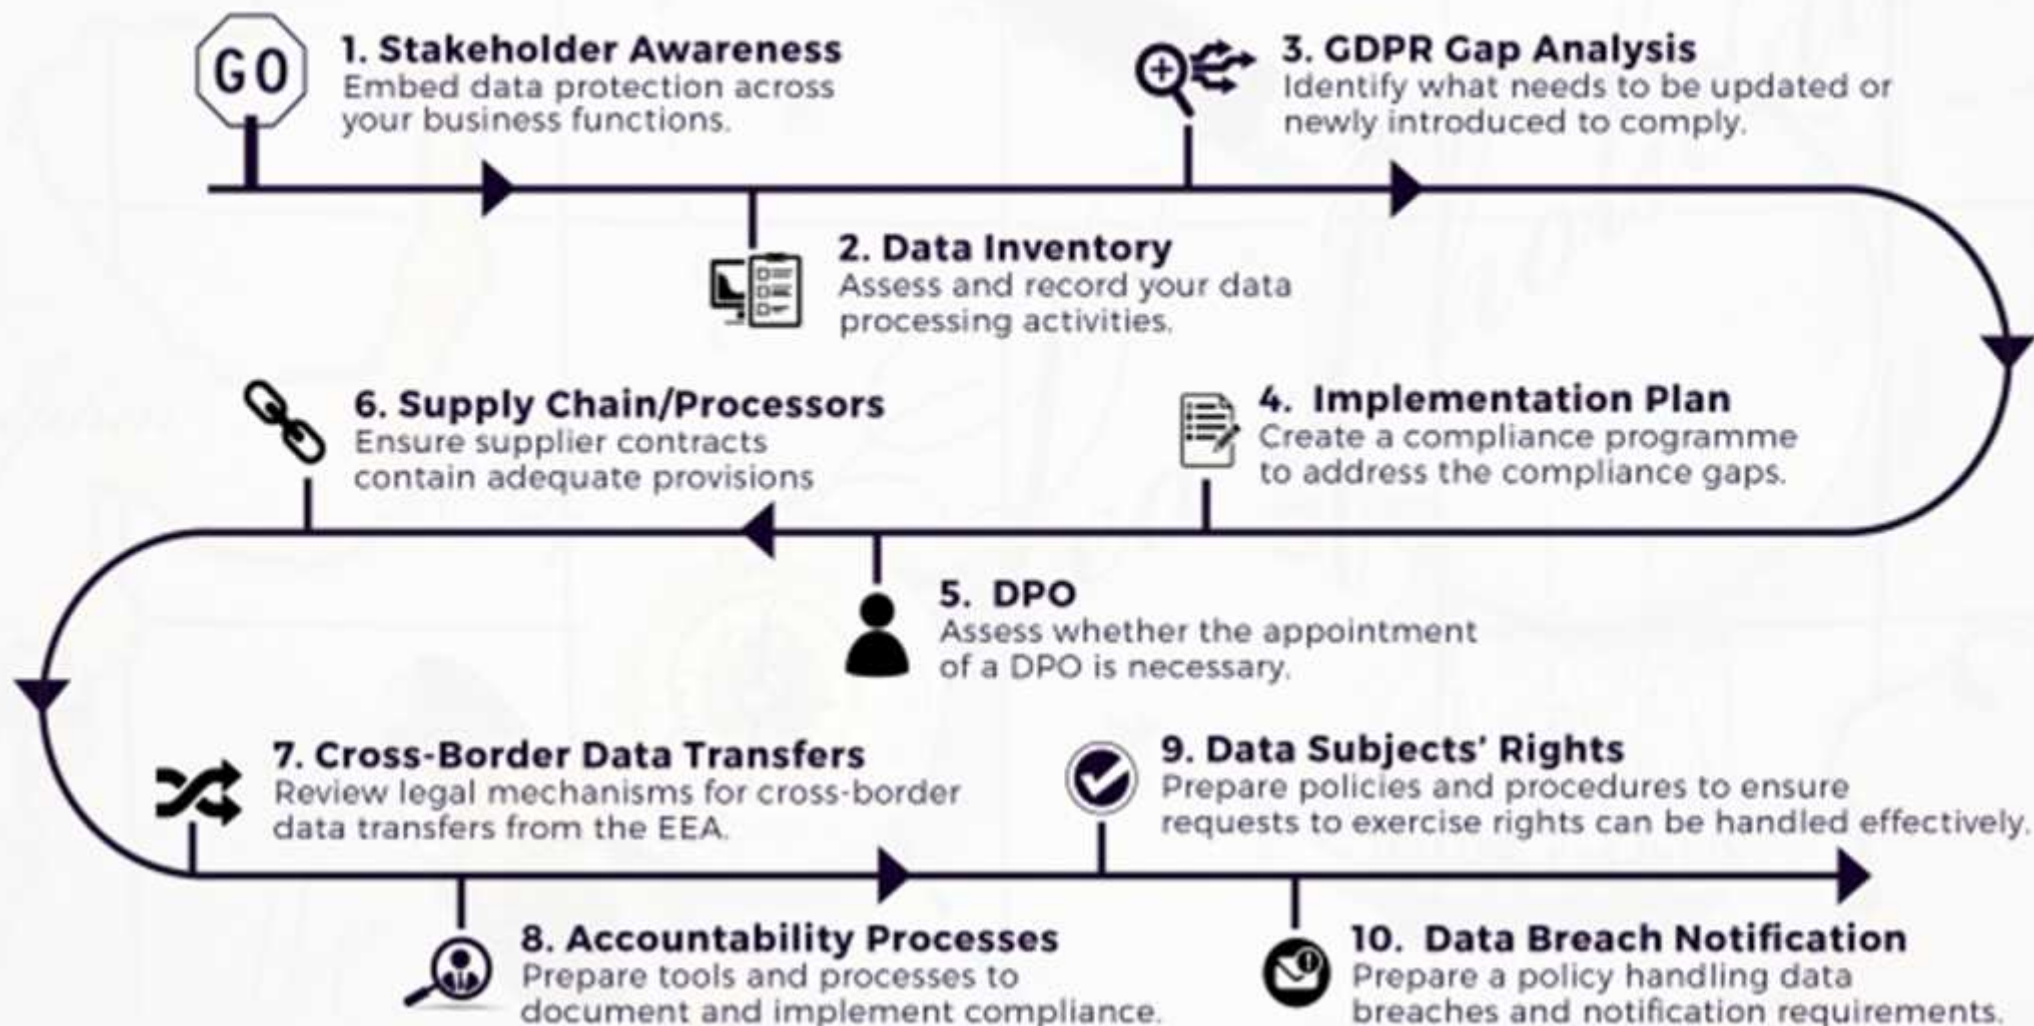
GO

1. Stakeholder Awareness
Embed data protection across your business functions.

2. Data Inventory
Assess and record your data processing activities.

3. GDPR Gap Analysis
Identify what needs to be updated or newly introduced to comply.

4. Implementation Plan
Create a compliance programme to address the compliance gaps.

5. DPO
Assess whether the appointment of a DPO is necessary.

6. Supply Chain/Processors
Ensure supplier contracts contain adequate provisions

7. Cross-Border Data Transfers
Review legal mechanisms for cross-border data transfers from the EEA.

8. Accountability Processes
Prepare tools and processes to document and implement compliance.

9. Data Subjects' Rights
Prepare policies and procedures to ensure requests to exercise rights can be handled effectively.

10. Data Breach Notification
Prepare a policy handling data breaches and notification requirements.